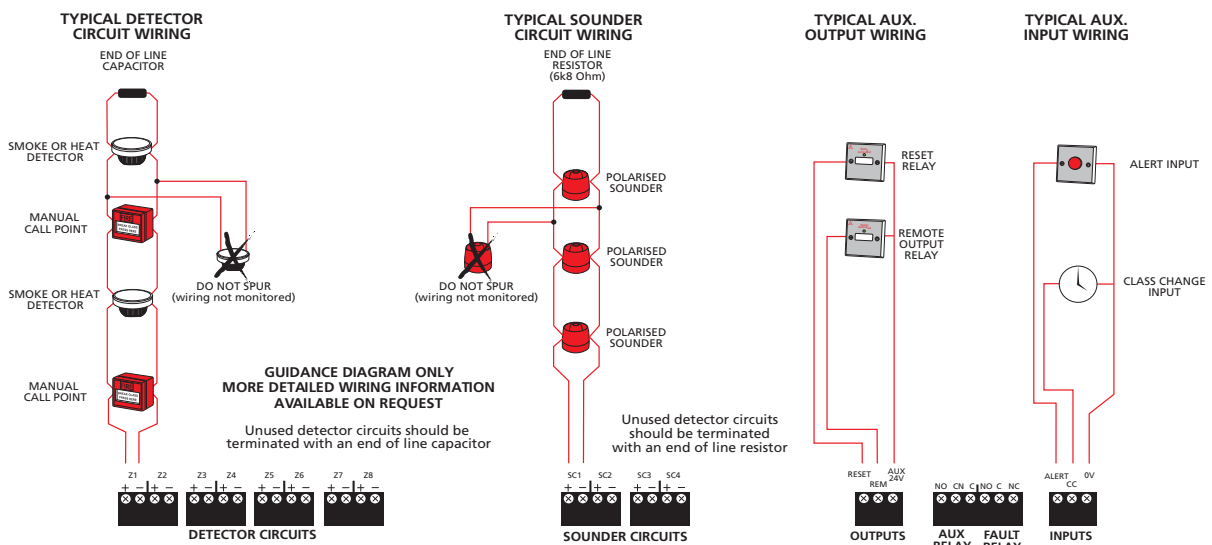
TYPICAL DETECTOR CIRCUIT WIRING

END OF LINE CAPACITOR

SMOKE OR HEAT DETECTOR

MANUAL CALL POINT

DO NOT SPUR (wiring not monitored)

SMOKE OR HEAT DETECTOR

MANUAL CALL POINT

TYPICAL SOUNDER CIRCUIT WIRING

END OF LINE RESISTOR (6k8 Ohm)

POLARISED SOUNDER

DO NOT SPUR (wiring not monitored)

POLARISED SOUNDER

POLARISED SOUNDER

TYPICAL AUX. OUTPUT WIRING

RESET RELAY

REMOTE OUTPUT RELAY

TYPICAL AUX. INPUT WIRING

ALERT INPUT

CLASS CHANGE INPUT

GUIDANCE DIAGRAM ONLY
MORE DETAILED WIRING INFORMATION
AVAILABLE ON REQUEST

Unused detector circuits should be terminated with an end of line capacitor

Unused detector circuits should be terminated with an end of line resistor

Z1 Z2 Z3 Z4 Z5 Z6 Z7 Z8

+ – + – + – + – + – + – + – + –

DETECTOR CIRCUITS

SC1 SC2 SC3 SC4

+ – + – + – + –

SOUNDER CIRCUITS

RESET REM AUX 24V

OUTPUTS

NO CN C NO C NC

AUX RELAY FAULT RELAY

ALERT CC 0V

INPUTS